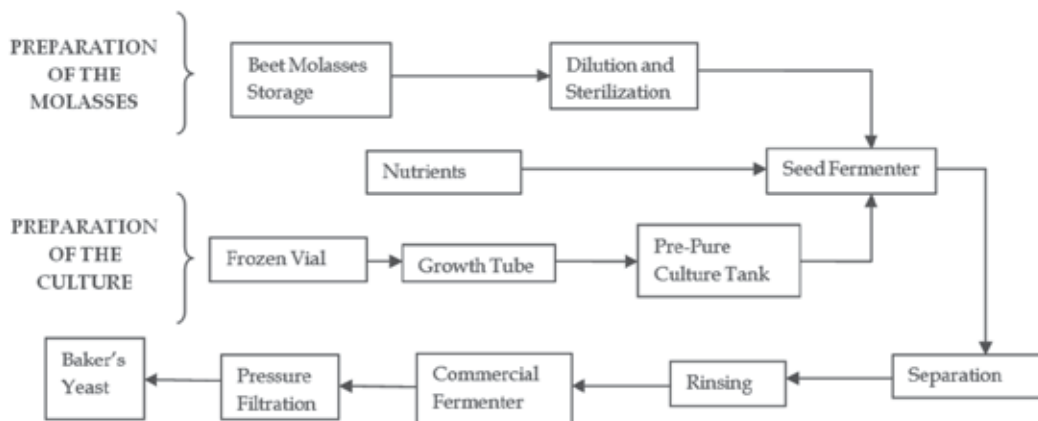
PREPARATION OF THE MOLASSES

Beet Molasses Storage

Dilution and Sterilization

Nutrients

Seed Fermenter

PREPARATION OF THE CULTURE

Frozen Vial

Growth Tube

Pre-Pure Culture Tank

Separation

Rinsing

Commercial Fermenter

Pressure Filtration

Baker's Yeast